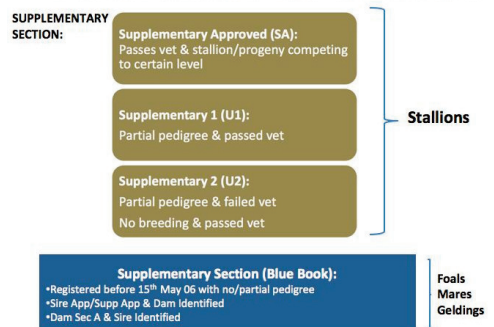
SUPPLEMENTARY SECTION:

Supplementary Approved (SA):
Passes vet & stallion/progeny competing to certain level

Supplementary 1 (U1):
Partial pedigree & passed vet

Supplementary 2 (U2):
Partial pedigree & failed vet
No breeding & passed vet

Stallions

Supplementary Section (Blue Book):
•Registered before 15$^{th}$ May 06 with no/partial pedigree
•Sire App/Supp App & Dam Identified
•Dam Sec A & Sire Identified

Foals
Mares
Geldings